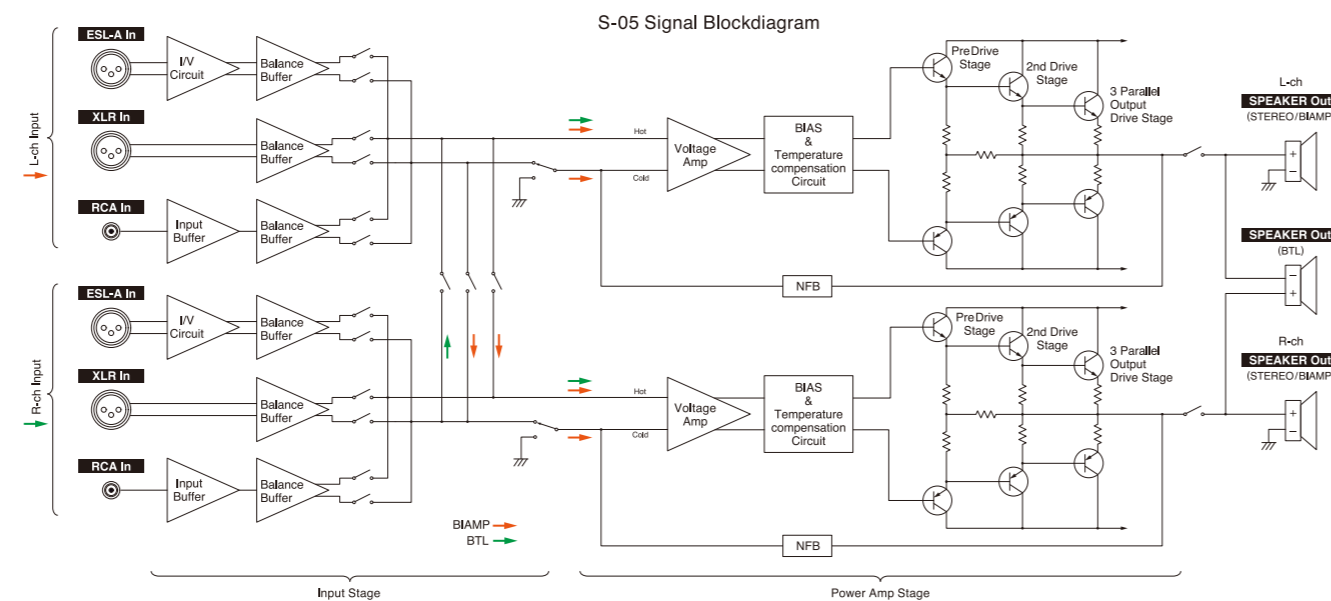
S-05 Signal Blockdiagram

L-ch Input

ESL-A In

I/V Circuit

Balance Buffer

XLR In

Balance Buffer

RCA In

Input Buffer

Balance Buffer

R-ch Input

ESL-A In

I/V Circuit

Balance Buffer

XLR In

Balance Buffer

RCA In

Input Buffer

Balance Buffer

Hot

Cold

Voltage Amp

BIAS & Temperature compensation Circuit

PreDrive Stage

2nd Drive Stage

3 Parallel Output Drive Stage

NFB

Hot

Cold

Voltage Amp

BIAS & Temperature compensation Circuit

PreDrive Stage

2nd Drive Stage

3 Parallel Output Drive Stage

NFB

L-ch

SPEAKER Out

(STEREO/BIAMP

SPEAKER Out

(BTL)

R-ch

SPEAKER Out

(STEREO/BIAMP

BIAMP

BTL

Input Stage

Power Amp Stage